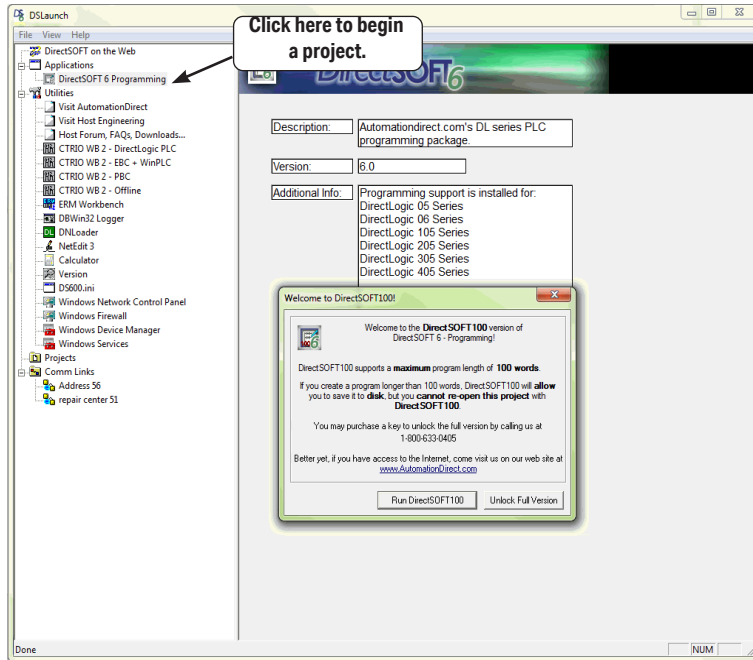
DSLaunch

File View Help

Click here to begin a project.

DirectSOFT on the Web
Applications
DirectSOFT 6 Programming
Utilities
Visit AutomationDirect
Visit Host Engineering
Host Forum, FAQs, Downloads...
CTRIO WB 2 - DirectLogic PLC
CTRIO WB 2 - EBC + WinPLC
CTRIO WB 2 - PBC
CTRIO WB 2 - Offline
ERM Workbench
DBWin32 Logger
DNLoader
NetEdit 3
Calculator
Version
DS600.ini
Windows Network Control Panel
Windows Firewall
Windows Device Manager
Windows Services
Projects
Comm Links
Address 56
repair center 51

DirectSOFT6

Description: Automationdirect.com's DL series PLC programming package.

Version: 6.0

Additional Info: Programming support is installed for:
DirectLogic 05 Series
DirectLogic 06 Series
DirectLogic 105 Series
DirectLogic 205 Series
DirectLogic 305 Series
DirectLogic 405 Series

Welcome to DirectSOFT100!

Welcome to the DirectSOFT100 version of DirectSOFT 6 - Programming!

DirectSOFT100 supports a maximum program length of 100 words.

If you create a program longer than 100 words, DirectSOFT100 will allow you to save it to disk, but you cannot re-open this project with DirectSOFT100.

You may purchase a key to unlock the full version by calling us at 1-800-633-0405

Better yet, if you have access to the Internet, come visit us on our web site at www.AutomationDirect.com

Run DirectSOFT100
Unlock Full Version

Done
NUM